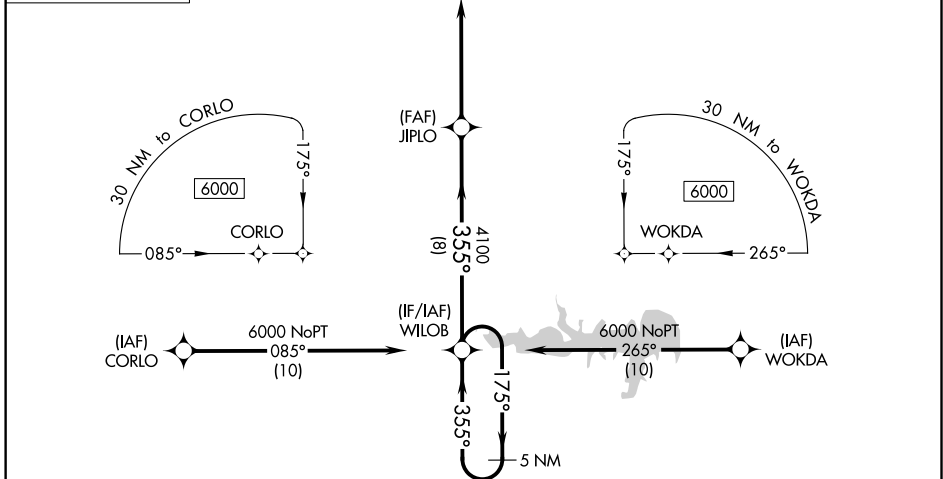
30 NM to CORLO

175°

6000

CORLO

085°

(FAF)
JIPLO

4100
355°
(8)

30 NM to WOKDA

175°

6000

WOKDA

265°

(IAF)
CORLO

6000 NoPT
085°
(10)

(IF/IAF)
WILOB

6000 NoPT
265°
(10)

(IAF)
WOKDA

355°

175°

5 NM